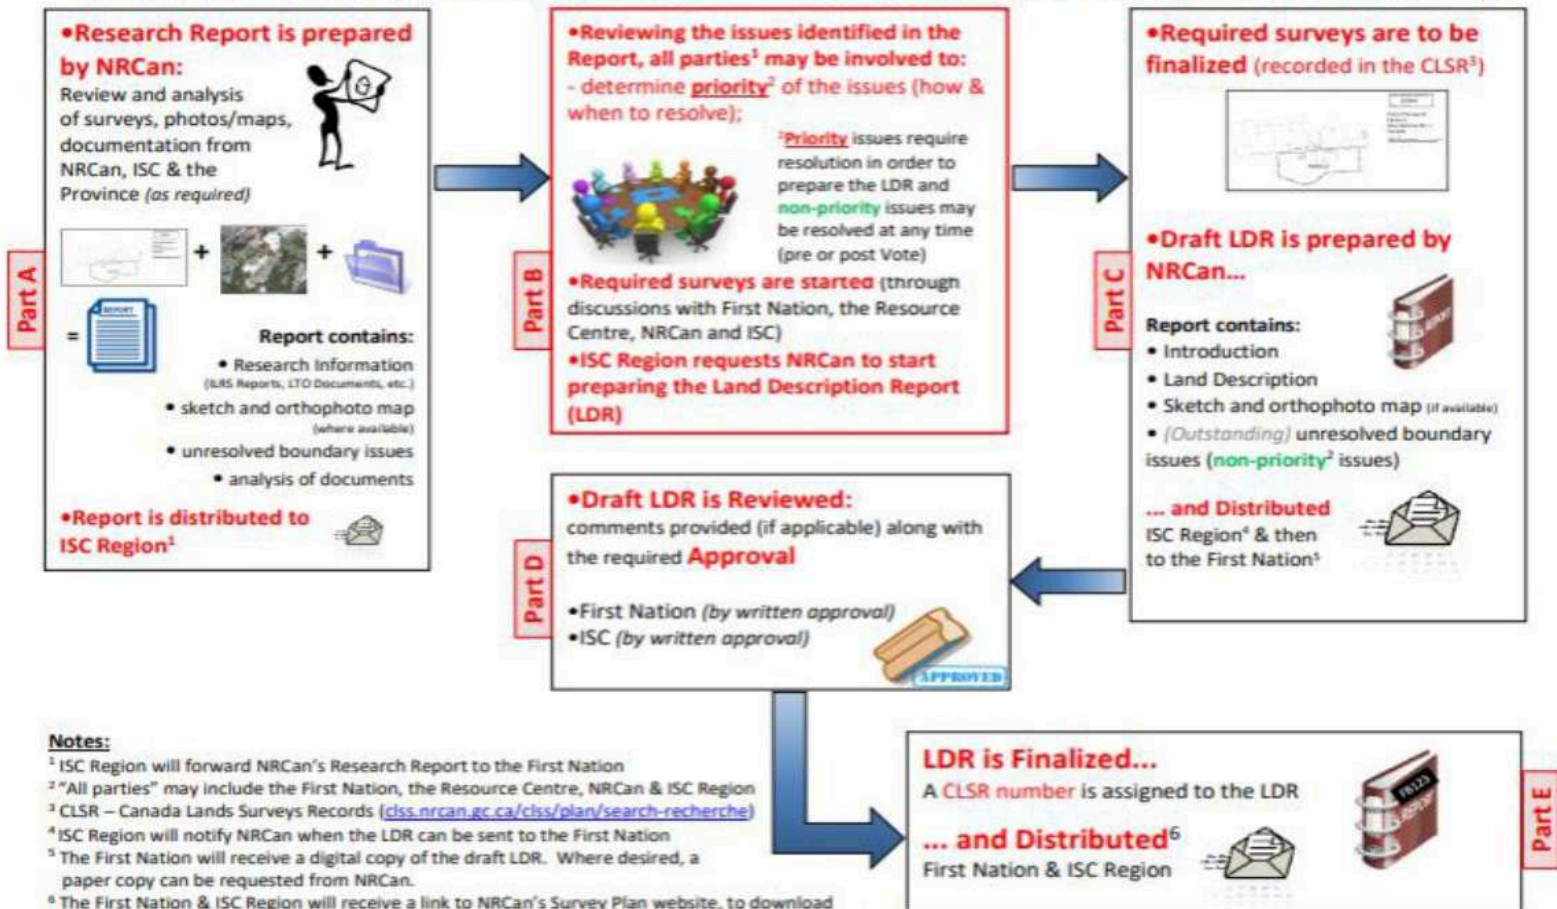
Part A

•Research Report is prepared by NRCan:
Review and analysis of surveys, photos/maps, documentation from NRCan, ISC & the Province (as required)

+ +

=

REPORT

Report contains:
• Research Information (ILRS Reports, LTO Documents, etc.)
• sketch and orthophoto map (where available)
• unresolved boundary issues
• analysis of documents

•Report is distributed to ISC Region$^1$

Part B

•Reviewing the issues identified in the Report, all parties$^1$ may be involved to:
- determine priority$^2$ of the issues (how & when to resolve);

$^2$Priority issues require resolution in order to prepare the LDR and non-priority issues may be resolved at any time (pre or post Vote)

•Required surveys are started (through discussions with First Nation, the Resource Centre, NRCan and ISC)
•ISC Region requests NRCan to start preparing the Land Description Report (LDR)

Part C

•Required surveys are to be finalized (recorded in the CLSR$^3$)

•Draft LDR is prepared by NRCan...

Report contains:
• Introduction
• Land Description
• Sketch and orthophoto map (if available)
• (Outstanding) unresolved boundary issues (non-priority$^2$ issues)

... and Distributed
ISC Region$^4$ & then to the First Nation$^5$

Part D

•Draft LDR is Reviewed:
comments provided (if applicable) along with the required Approval

•First Nation (by written approval)
•ISC (by written approval)

APPROVED

Notes:
$^1$ISC Region will forward NRCan's Research Report to the First Nation
$^2$"All parties" may include the First Nation, the Resource Centre, NRCan & ISC Region
$^3$CLSR – Canada Lands Surveys Records (clss.nrcan.gc.ca/clss/plan/search-recherche)
$^4$ISC Region will notify NRCan when the LDR can be sent to the First Nation
$^5$The First Nation will receive a digital copy of the draft LDR. Where desired, a paper copy can be requested from NRCan.
$^6$The First Nation & ISC Region will receive a link to NRCan's Survey Plan website, to download

Part E

LDR is Finalized...
A CLSR number is assigned to the LDR

... and Distributed$^6$
First Nation & ISC Region